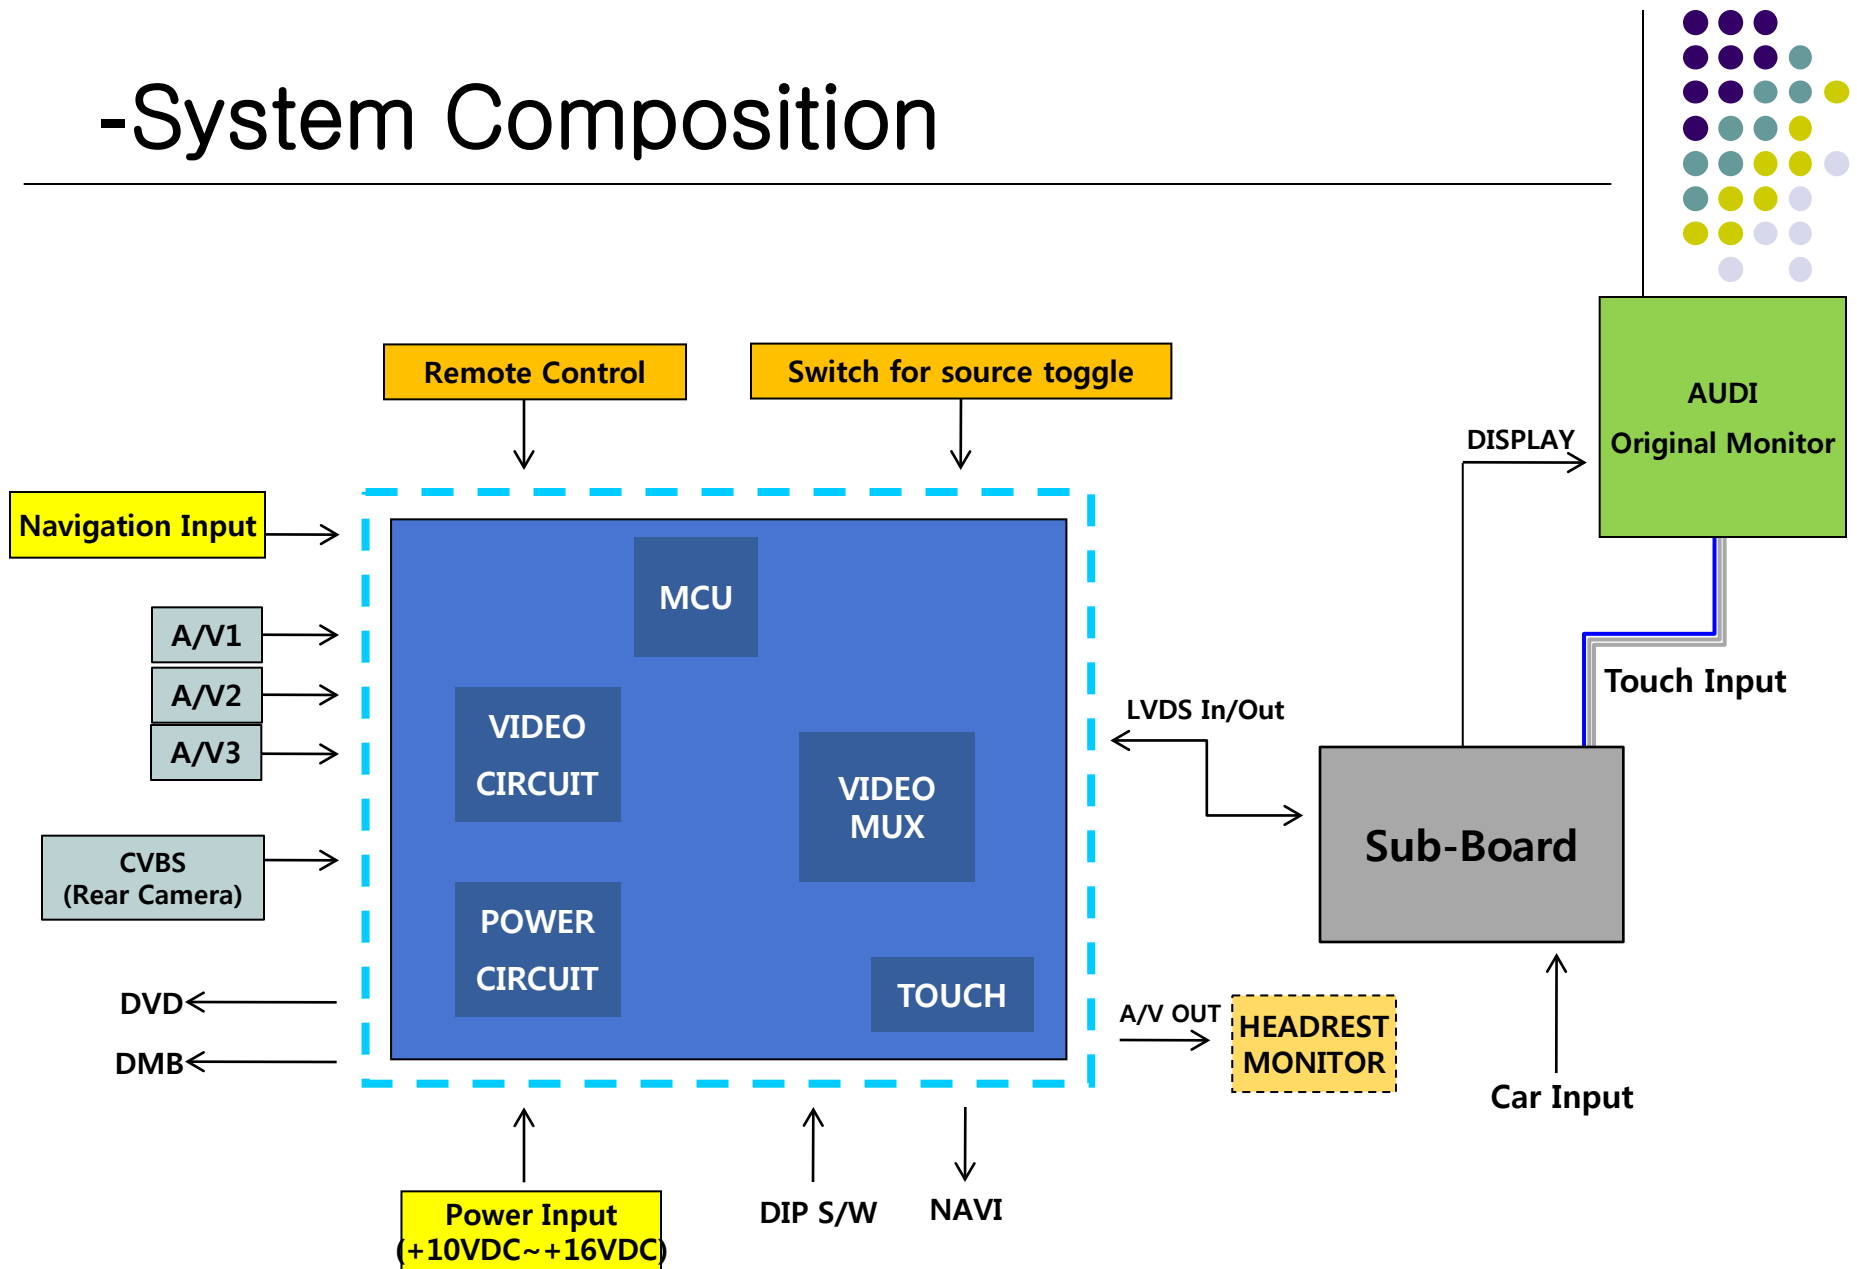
-System Composition

Remote Control

Switch for source toggle

AUDI
Original Monitor

DISPLAY

Navigation Input

MCU

A/V1

A/V2

A/V3

VIDEO
CIRCUIT

VIDEO
MUX

Touch Input

LVDS In/Out

Sub-Board

CVBS
(Rear Camera)

POWER
CIRCUIT

TOUCH

DVD

DMB

A/V OUT

HEADREST
MONITOR

Car Input

Power Input
(+10VDC~+16VDC)

DIP S/W

NAVI